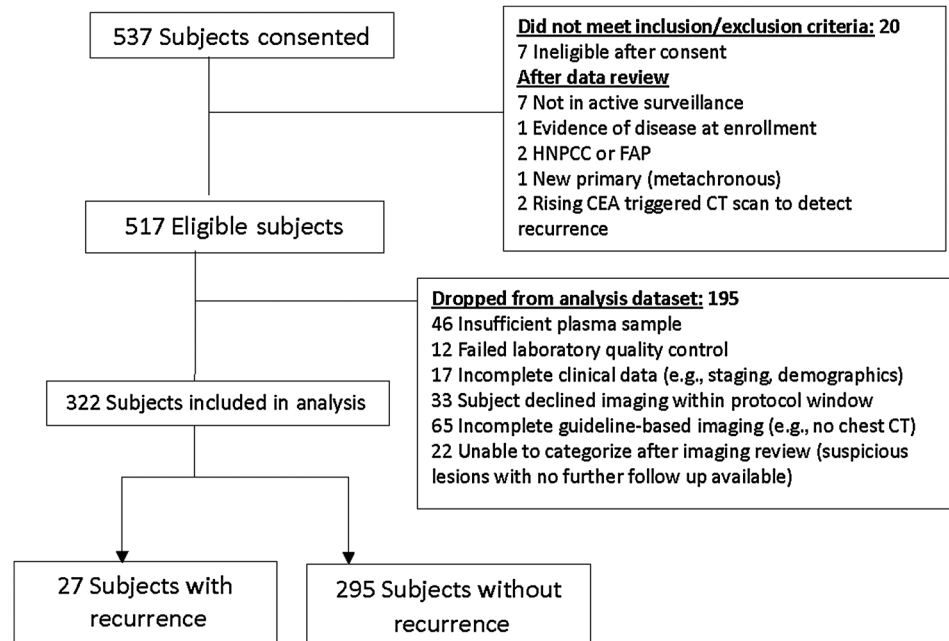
537 Subjects consented

Did not meet inclusion/exclusion criteria: 20
7 Ineligible after consent
After data review
7 Not in active surveillance
1 Evidence of disease at enrollment
2 HNPCC or FAP
1 New primary (metachronous)
2 Rising CEA triggered CT scan to detect recurrence

517 Eligible subjects

Dropped from analysis dataset: 195
46 Insufficient plasma sample
12 Failed laboratory quality control
17 Incomplete clinical data (e.g., staging, demographics)
33 Subject declined imaging within protocol window
65 Incomplete guideline-based imaging (e.g., no chest CT)
22 Unable to categorize after imaging review (suspicious lesions with no further follow up available)

322 Subjects included in analysis

27 Subjects with recurrence

295 Subjects without recurrence